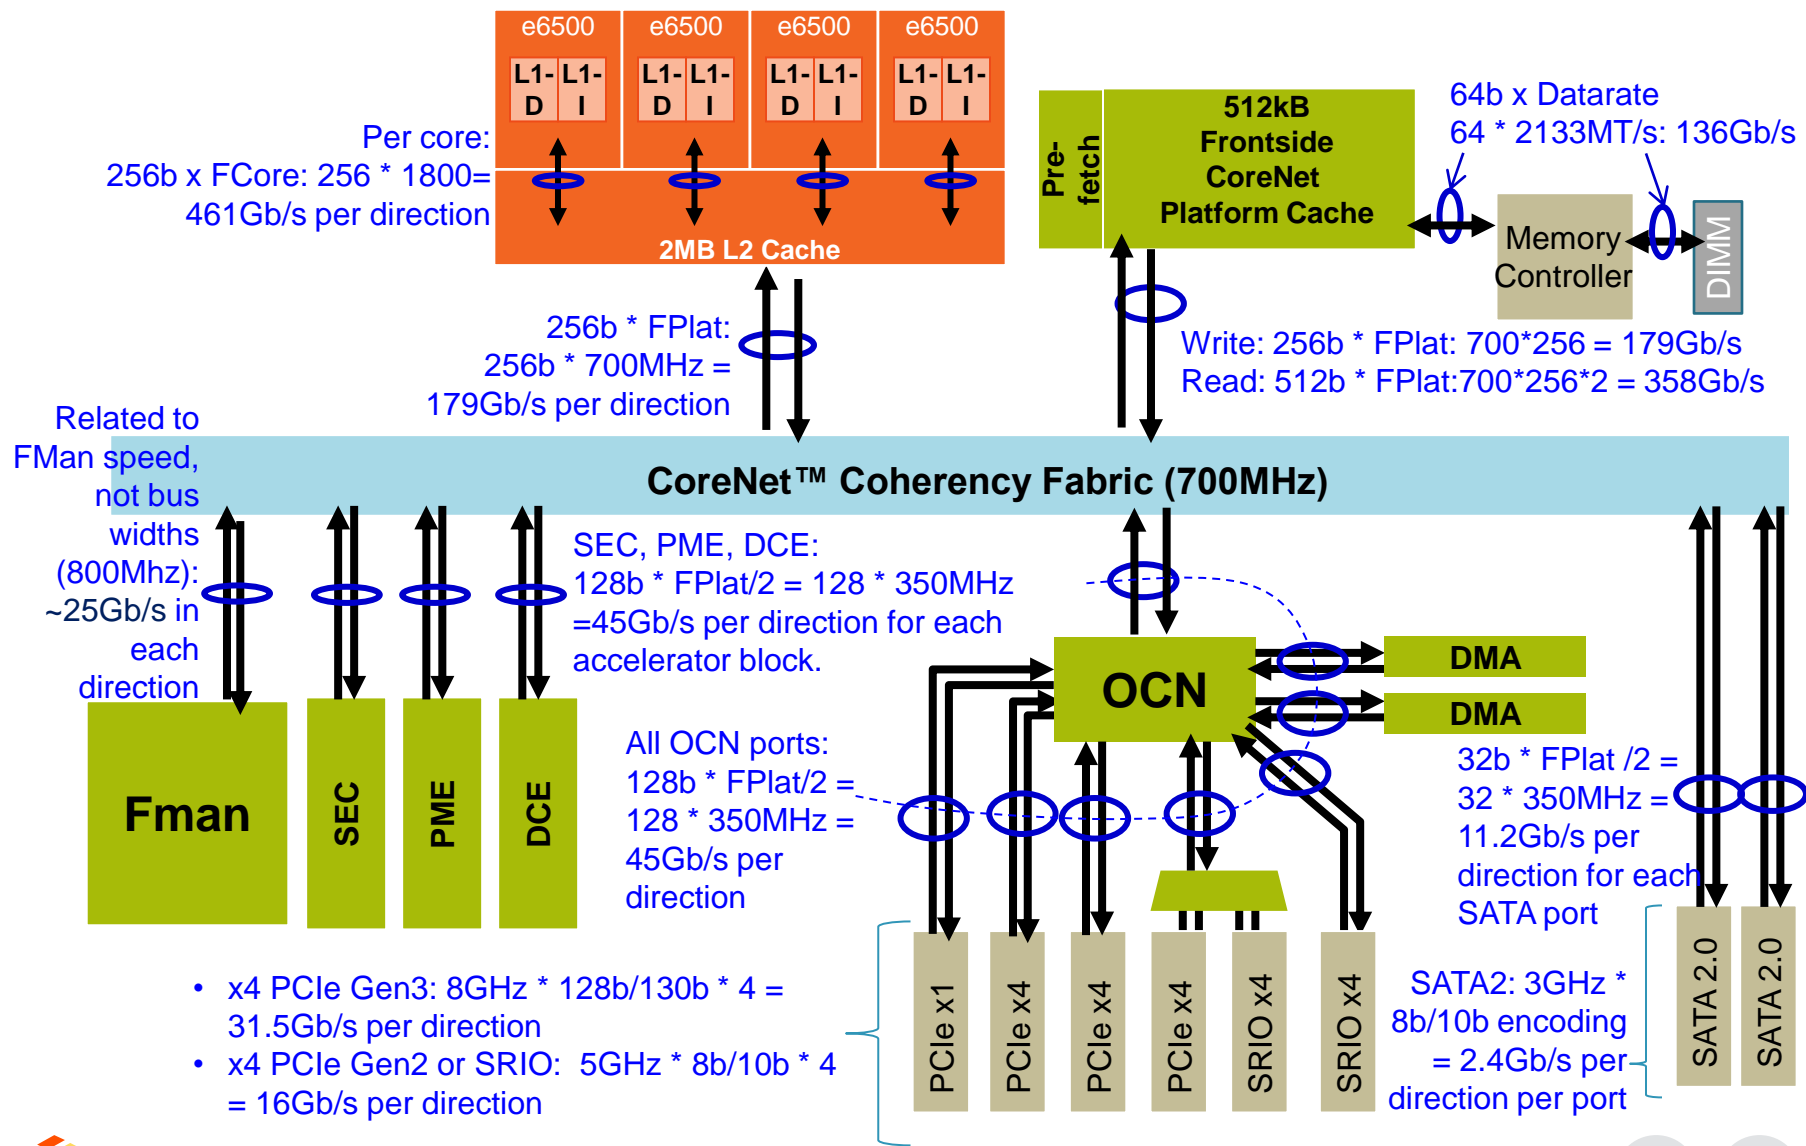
e6500 e6500 e6500 e6500

L1-D L1-I L1-D L1-I L1-D L1-I L1-D L1-I

Per core:
256b x FCore: 256 * 1800= 461Gb/s per direction

2MB L2 Cache

Pre-fetch

512kB Frontside CoreNet Platform Cache

64b x Datarate
64 * 2133MT/s: 136Gb/s

Memory Controller

DIMM

256b * FPlat:
256b * 700MHz = 179Gb/s per direction

Write: 256b * FPlat: 700*256 = 179Gb/s
Read: 512b * FPlat:700*256*2 = 358Gb/s

Related to FMan speed, not bus widths (800Mhz): ~25Gb/s in each direction

CoreNet™ Coherency Fabric (700MHz)

SEC, PME, DCE:
128b * FPlat/2 = 128 * 350MHz =45Gb/s per direction for each accelerator block.

OCN

DMA

DMA

Fman

SEC

PME

DCE

All OCN ports:
128b * FPlat/2 = 128 * 350MHz = 45Gb/s per direction

32b * FPlat /2 = 32 * 350MHz = 11.2Gb/s per direction for each SATA port

• x4 PCIe Gen3: 8GHz * 128b/130b * 4 = 31.5Gb/s per direction
• x4 PCIe Gen2 or SRIO: 5GHz * 8b/10b * 4 = 16Gb/s per direction

PCIe x1

PCIe x4

PCIe x4

PCIe x4

SRIO x4

SRIO x4

SATA2: 3GHz * 8b/10b encoding = 2.4Gb/s per direction per port

SATA 2.0

SATA 2.0